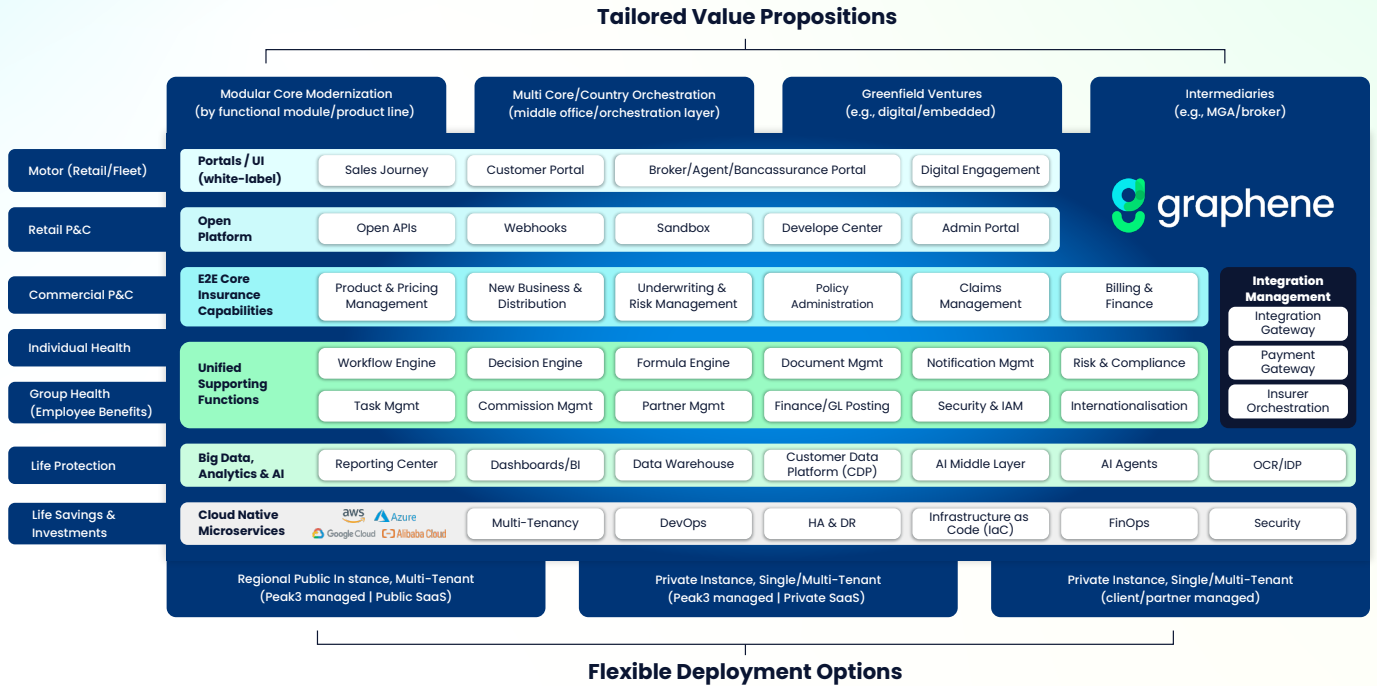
Tailored Value Propositions

Modular Core Modernization (by functional module/product line)

Multi Core/Country Orchestration (middle office/orchestration layer)

Greenfield Ventures (e.g., digital/embedded)

Intermediaries (e.g., MGA/broker)

Motor (Retail/Fleet)

Retail P&C

Commercial P&C

Individual Health

Group Health (Employee Benefits)

Life Protection

Life Savings & Investments

Portals / UI (white-label)

Sales Journey

Customer Portal

Broker/Agent/Bancassurance Portal

Digital Engagement

graphene

Open Platform

Open APIs

Webhooks

Sandbox

Develope Center

Admin Portal

E2E Core Insurance Capabilities

Product & Pricing Management

New Business & Distribution

Underwriting & Risk Management

Policy Administration

Claims Management

Billing & Finance

Integration Management

Integration Gateway

Payment Gateway

Insurer Orchestration

Unified Supporting Functions

Workflow Engine

Decision Engine

Formula Engine

Document Mgmt

Notification Mgmt

Risk & Compliance

Task Mgmt

Commission Mgmt

Partner Mgmt

Finance/GL Posting

Security & IAM

Internationalisation

Big Data, Analytics & AI

Reporting Center

Dashboards/BI

Data Warehouse

Customer Data Platform (CDP)

AI Middle Layer

AI Agents

OCR/IDP

Cloud Native Microservices

aws

Azure

Google Cloud

Alibaba Cloud

Multi-Tenancy

DevOps

HA & DR

Infrastructure as Code (IaC)

FinOps

Security

Regional Public In stance, Multi-Tenant (Peak3 managed | Public SaaS)

Private Instance, Single/Multi-Tenant (Peak3 managed | Private SaaS)

Private Instance, Single/Multi-Tenant (client/partner managed)

Flexible Deployment Options